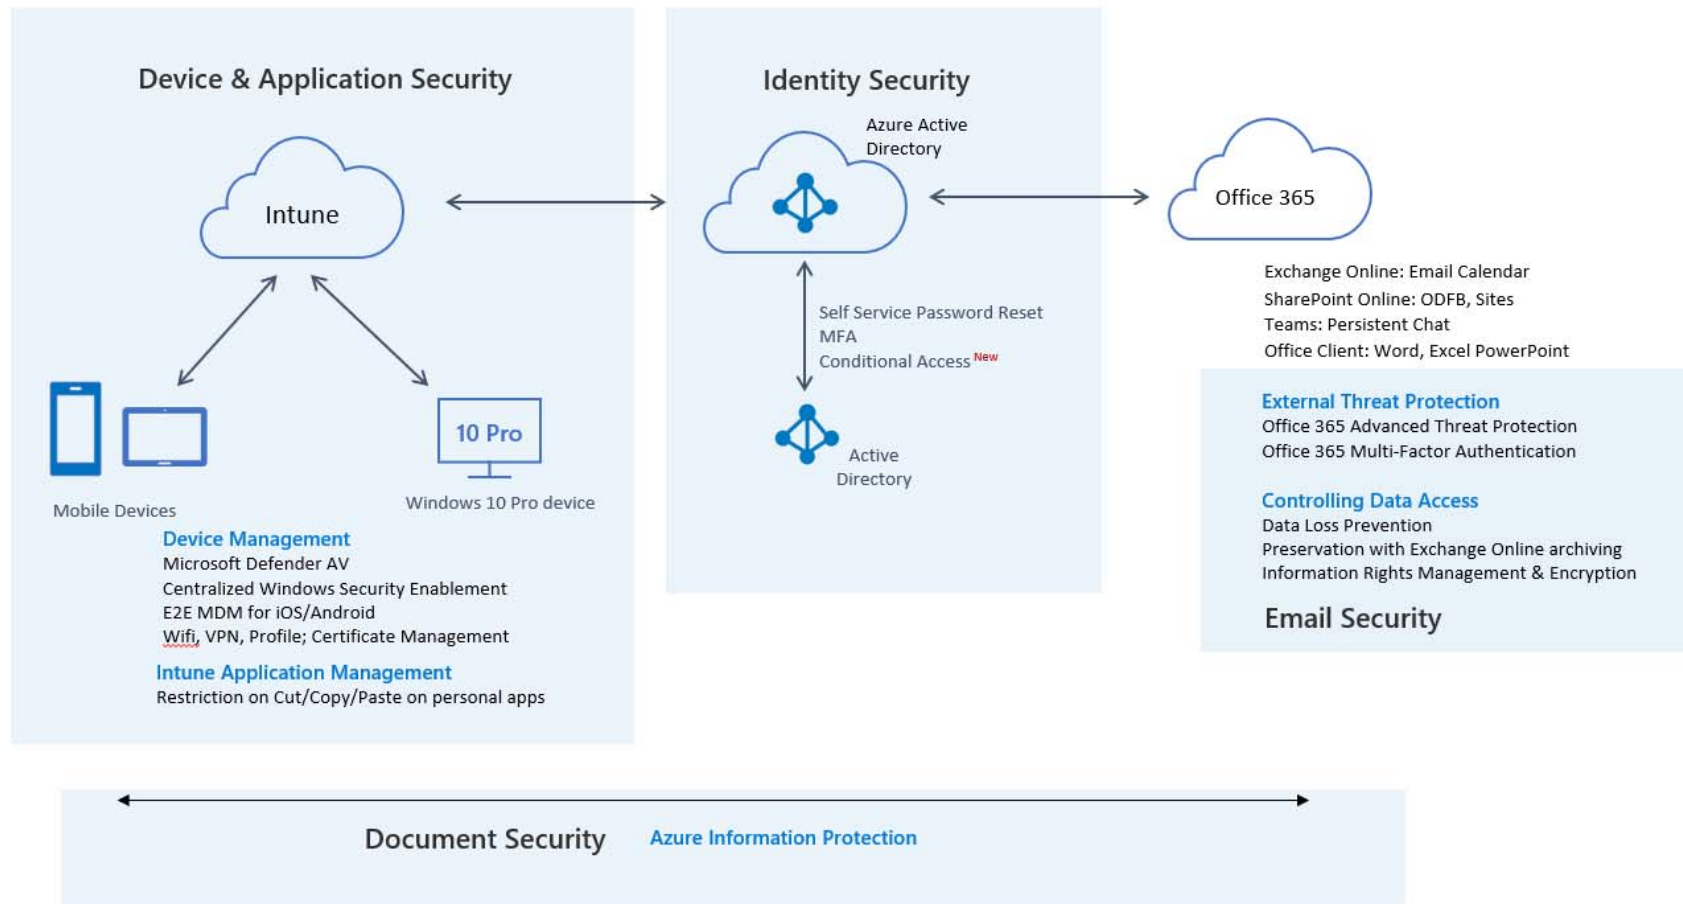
Device & Application Security

Intune

Mobile Devices

10 Pro

Windows 10 Pro device

Device Management
Microsoft Defender AV
Centralized Windows Security Enablement
E2E MDM for iOS/Android
Wifi, VPN, Profile; Certificate Management

Intune Application Management
Restriction on Cut/Copy/Paste on personal apps

Identity Security

Azure Active Directory

Self Service Password Reset
MFA
Conditional Access New

Active Directory

Office 365

Exchange Online: Email Calendar
SharePoint Online: ODFB, Sites
Teams: Persistent Chat
Office Client: Word, Excel PowerPoint

External Threat Protection
Office 365 Advanced Threat Protection
Office 365 Multi-Factor Authentication

Controlling Data Access
Data Loss Prevention
Preservation with Exchange Online archiving
Information Rights Management & Encryption

Email Security

Document Security Azure Information Protection